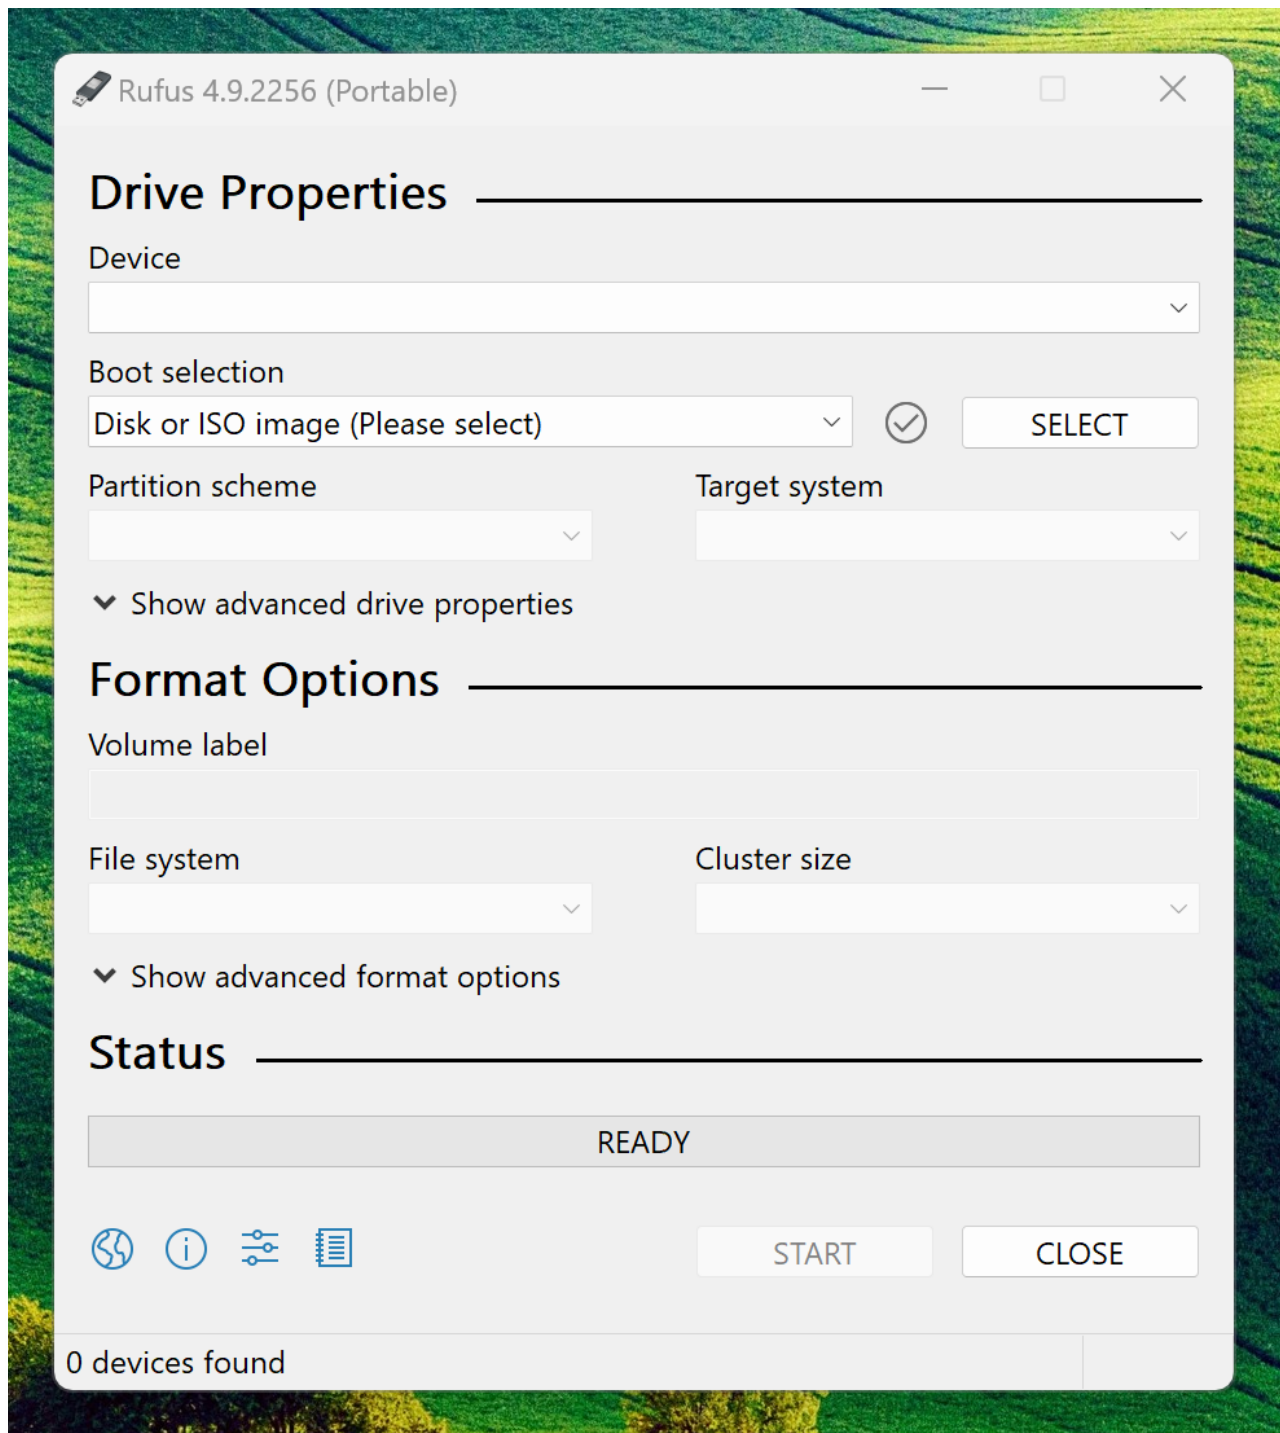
Rufus 4.9.2256 (Portable)

Drive Properties

Device

Boot selection

Disk or ISO image (Please select)

SELECT

Partition scheme

Target system

Show advanced drive properties

Format Options

Volume label

File system

Cluster size

Show advanced format options

Status

READY

START

CLOSE

0 devices found